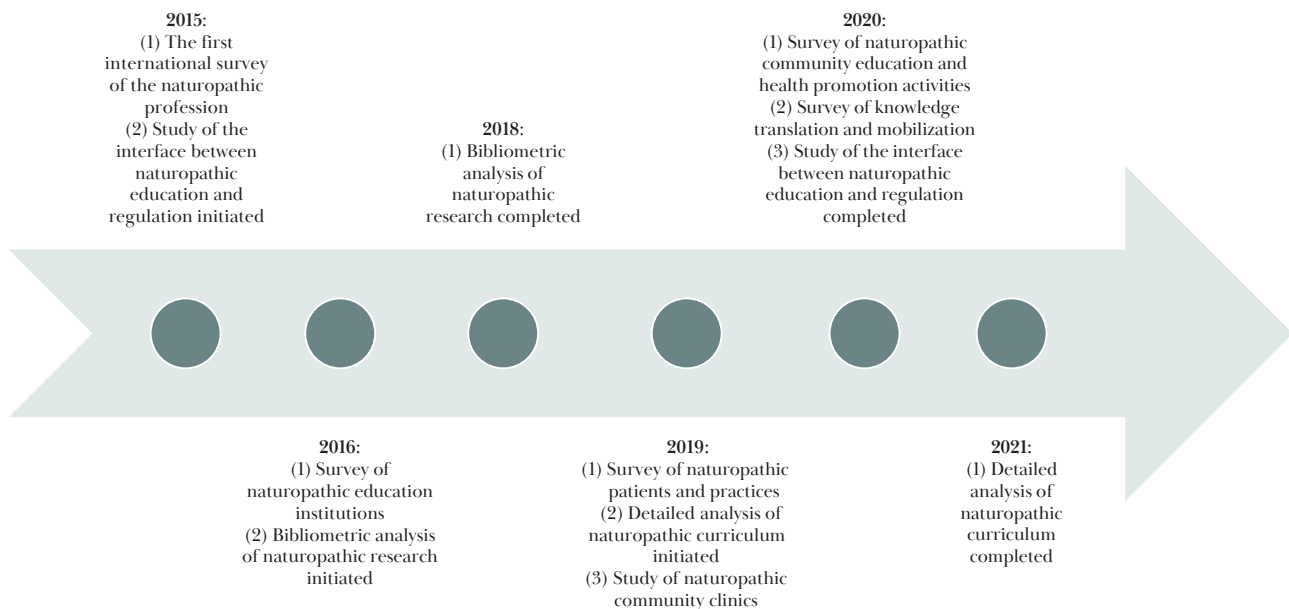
2015:
(1) The first international survey of the naturopathic profession
(2) Study of the interface between naturopathic education and regulation initiated

2016:
(1) Survey of naturopathic education institutions
(2) Bibliometric analysis of naturopathic research initiated

2018:
(1) Bibliometric analysis of naturopathic research completed

2019:
(1) Survey of naturopathic patients and practices
(2) Detailed analysis of naturopathic curriculum initiated
(3) Study of naturopathic community clinics

2020:
(1) Survey of naturopathic community education and health promotion activities
(2) Survey of knowledge translation and mobilization
(3) Study of the interface between naturopathic education and regulation completed

2021:
(1) Detailed analysis of naturopathic curriculum completed